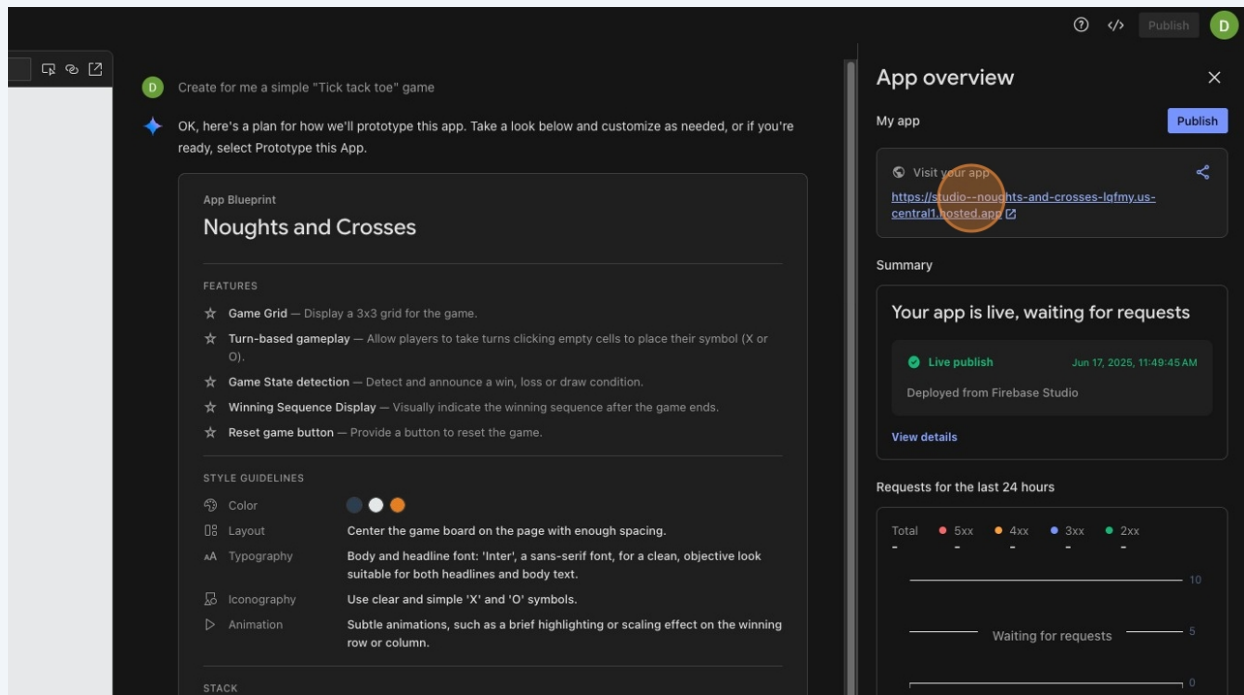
Publish D

D Create for me a simple "Tick tack toe" game

OK, here's a plan for how we'll prototype this app. Take a look below and customize as needed, or if you're ready, select Prototype this App.

App Blueprint

Noughts and Crosses

FEATURES

☆ Game Grid — Display a 3x3 grid for the game.

☆ Turn-based gameplay — Allow players to take turns clicking empty cells to place their symbol (X or O).

☆ Game State detection — Detect and announce a win, loss or draw condition.

☆ Winning Sequence Display — Visually indicate the winning sequence after the game ends.

☆ Reset game button — Provide a button to reset the game.

STYLE GUIDELINES

Color

Layout Center the game board on the page with enough spacing.

Typography Body and headline font: 'Inter', a sans-serif font, for a clean, objective look suitable for both headlines and body text.

Iconography Use clear and simple 'X' and 'O' symbols.

Animation Subtle animations, such as a brief highlighting or scaling effect on the winning row or column.

STACK

App overview

My app

Publish

Visit your app

https://studio--noughts-and-crosses-lqfmy.us-central1.hosted.app

Summary

Your app is live, waiting for requests

Live publish Jun 17, 2025, 11:49:45 AM

Deployed from Firebase Studio

View details

Requests for the last 24 hours

| Total | 5xx | 4xx | 3xx | 2xx |
|---|---|---|---|---|
| - | - | - | - | - |

10

Waiting for requests 5

0